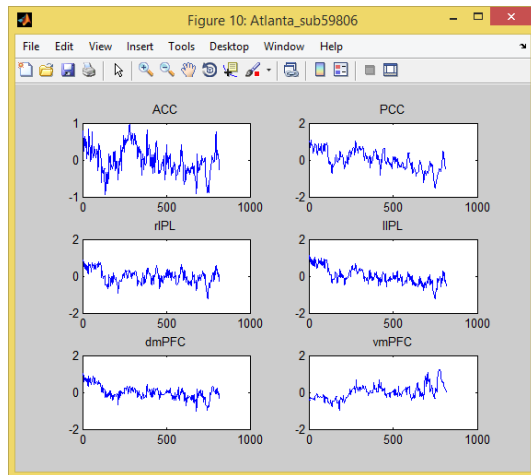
Figure 10: Atlanta_sub59806

File Edit View Insert Tools Desktop Window Help

ACC
1
0
-1
0 500 1000

PCC
2
0
-2
0 500 1000

rIPL
2
0
-2
0 500 1000

lIPL
2
0
-2
0 500 1000

dmPFC
2
0
-2
0 500 1000

vmPFC
2
0
-2
0 500 1000